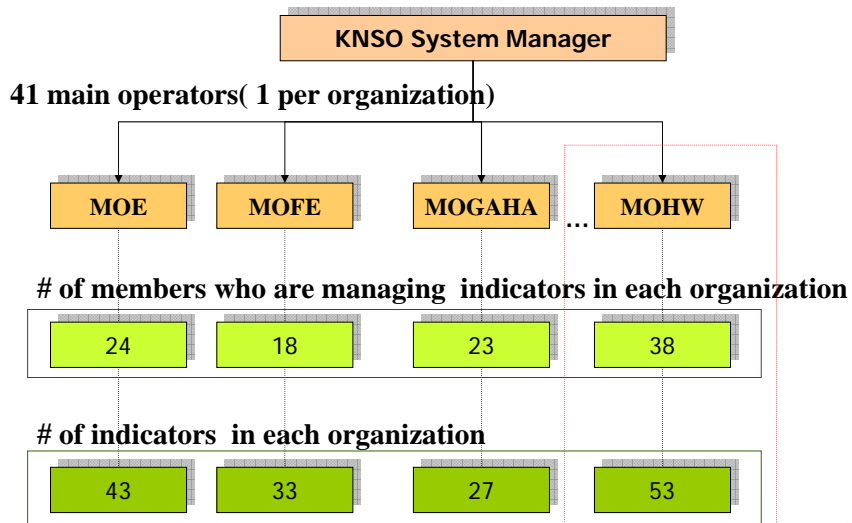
KNSO System Manager

41 main operators( 1 per organization)

MOE

MOFE

MOGAHA

…

MOHW

# of members who are managing indicators in each organization

24

18

23

38

# of indicators in each organization

43

33

27

53